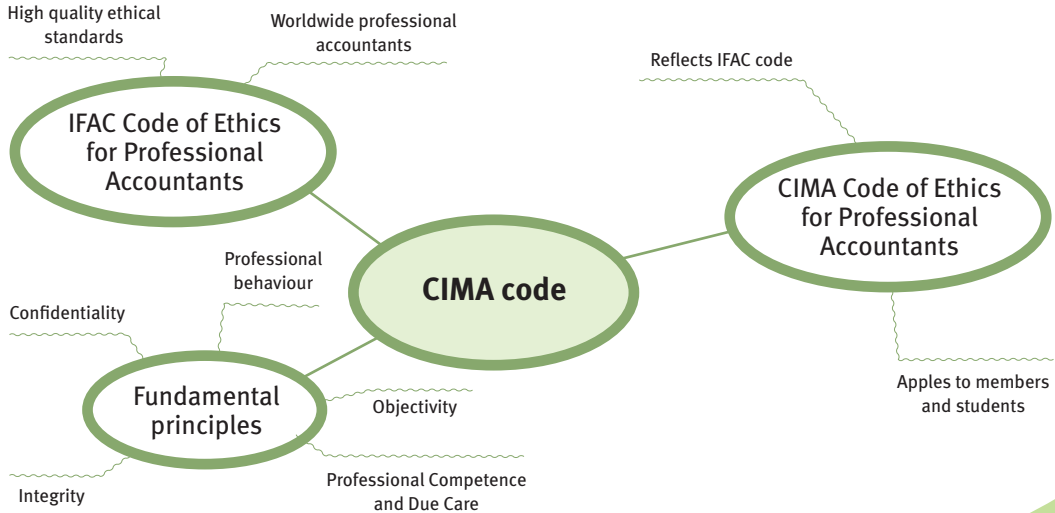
High quality ethical standards

Worldwide professional accountants

IFAC Code of Ethics for Professional Accountants

Reflects IFAC code

CIMA Code of Ethics for Professional Accountants

CIMA code

Professional behaviour

Confidentiality

Fundamental principles

Objectivity

Apples to members and students

Professional Competence and Due Care

Integrity